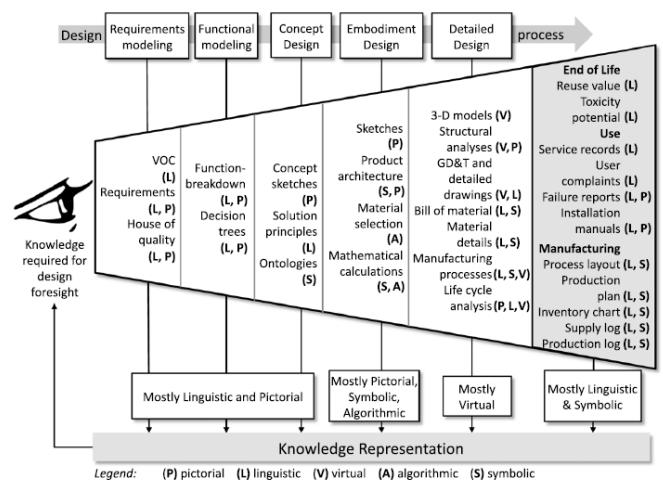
Design

Requirements modeling

Functional modeling

Concept Design

Embodiment Design

Detailed Design

process

VOC (L)
Requirements (L, P)
House of quality (L, P)

Function-breakdown (L, P)
Decision trees (L, P)

Concept sketches (P)
Solution principles (L)
Ontologies (S)

Sketches (P)
Product architecture (S, P)
Material selection (A)
Mathematical calculations (S, A)

3-D models (V)
Structural analyses (V, P)
GD&T and detailed drawings (V, L)
Bill of material (L, S)
Material details (L, S)
Manufacturing processes (L, S, V)
Life cycle analysis (P, L, V)

End of Life
Reuse value (L)
Toxicity potential (L)
Use
Service records (L)
User complaints (L)
Failure reports (L, P)
Installation manuals (L, P)
Manufacturing
Process layout (L, S)
Production plan (L, S)
Inventory chart (L, S)
Supply log (L, S)
Production log (L, S)

Knowledge required for design foresight

Mostly Linguistic and Pictorial

Mostly Pictorial, Symbolic, Algorithmic

Mostly Virtual

Mostly Linguistic & Symbolic

Knowledge Representation

Legend: (P) pictorial (L) linguistic (V) virtual (A) algorithmic (S) symbolic